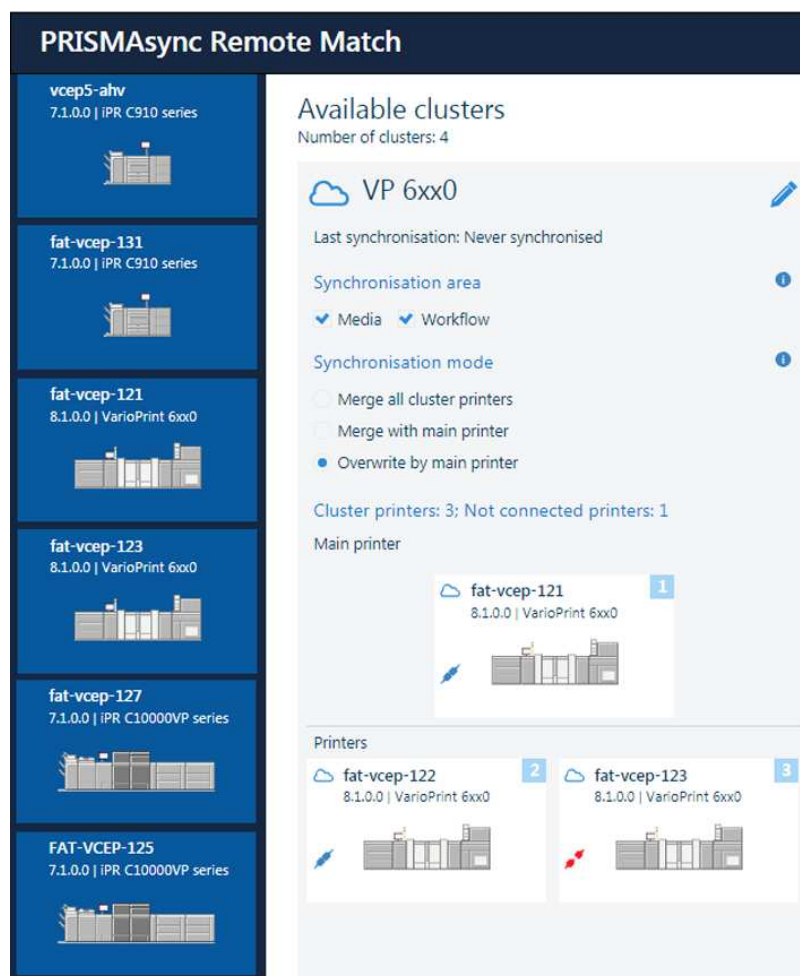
PRISMAsync Remote Match

vcep5-ahv
7.1.0.0 | iPR C910 series

fat-vcep-131
7.1.0.0 | iPR C910 series

fat-vcep-121
8.1.0.0 | VarioPrint 6xx0

fat-vcep-123
8.1.0.0 | VarioPrint 6xx0

fat-vcep-127
7.1.0.0 | iPR C10000VP series

FAT-VCEP-125
7.1.0.0 | iPR C10000VP series

Available clusters
Number of clusters: 4

VP 6xx0

Last synchronisation: Never synchronised

Synchronisation area

Media Workflow

Synchronisation mode

Merge all cluster printers
Merge with main printer
Overwrite by main printer

Cluster printers: 3; Not connected printers: 1

Main printer

fat-vcep-121
8.1.0.0 | VarioPrint 6xx0
1

Printers

fat-vcep-122
8.1.0.0 | VarioPrint 6xx0
2

fat-vcep-123
8.1.0.0 | VarioPrint 6xx0
3